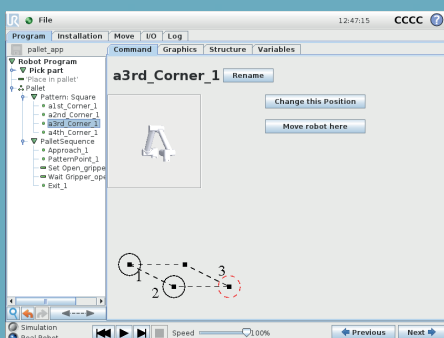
File 12:47:15 CCCC

Program Installation Move I/O Log

pallet_app

Robot Program
Pick part
'Place in pallet'
Pallet
Pattern: Square
a1st_Corner_1
a2nd_Corner_1
a3rd_Corner_1
a4th_Corner_1
PalletSequence
Approach_1
PatternPoint_1
Set Open_grippe
Wait Gripper_ope
Exit_1

Command Graphics Structure Variables

a3rd_Corner_1 Rename

Change this Position

Move robot here

1
2
3

Simulation
Real Robot

Speed 100%

Previous Next